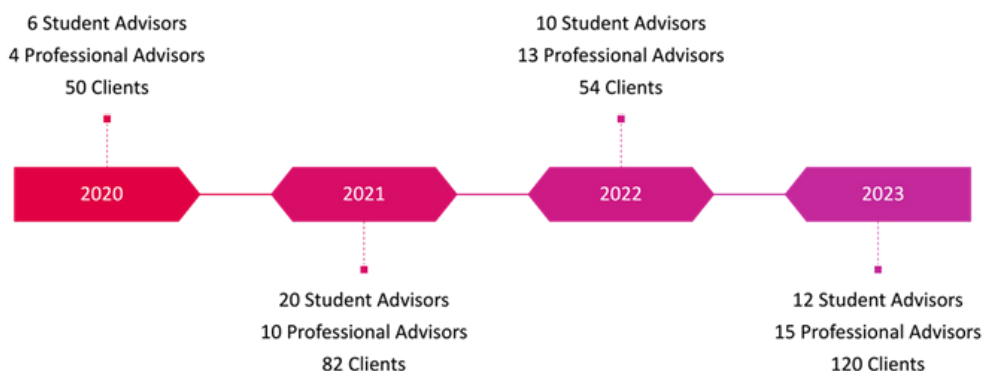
6 Student Advisors
4 Professional Advisors
50 Clients

2020

2021

20 Student Advisors
10 Professional Advisors
82 Clients

10 Student Advisors
13 Professional Advisors
54 Clients

2022

2023

12 Student Advisors
15 Professional Advisors
120 Clients